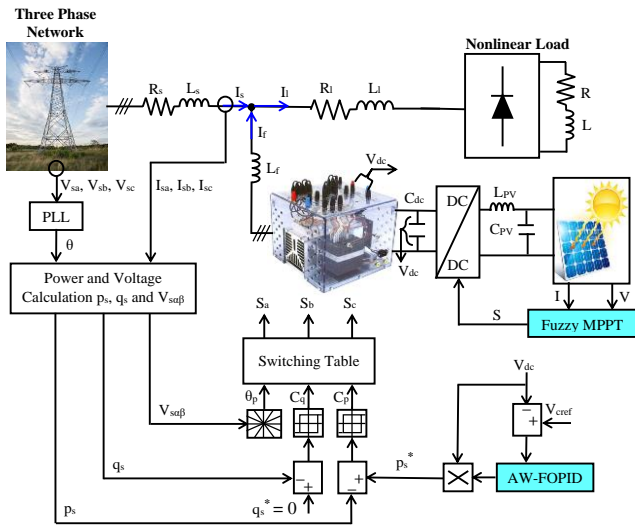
Three Phase Network

Nonlinear Load

$R_s$ $L_s$ $I_s$ $I_l$ $R_l$ $L_l$

R

L

$I_f$

$L_f$

$V_{dc}$

$C_{dc}$

DC

DC

$L_{PV}$

$C_{PV}$

$V_{dc}$

$V_{sa}$, $V_{sb}$, $V_{sc}$

$I_{sa}$, $I_{sb}$, $I_{sc}$

PLL

θ

Power and Voltage Calculation $p_s$, $q_s$ and $V_{s\alpha\beta}$

I V

S

Fuzzy MPPT

$S_a$ $S_b$ $S_c$

Switching Table

$\theta_p$ $C_q$ $C_p$

$V_{s\alpha\beta}$

$V_{dc}$

−

+

$V_{cref}$

$q_s$

$p_s^*$

−

+

−

+

AW-FOPID

$p_s$

$q_s^* = 0$